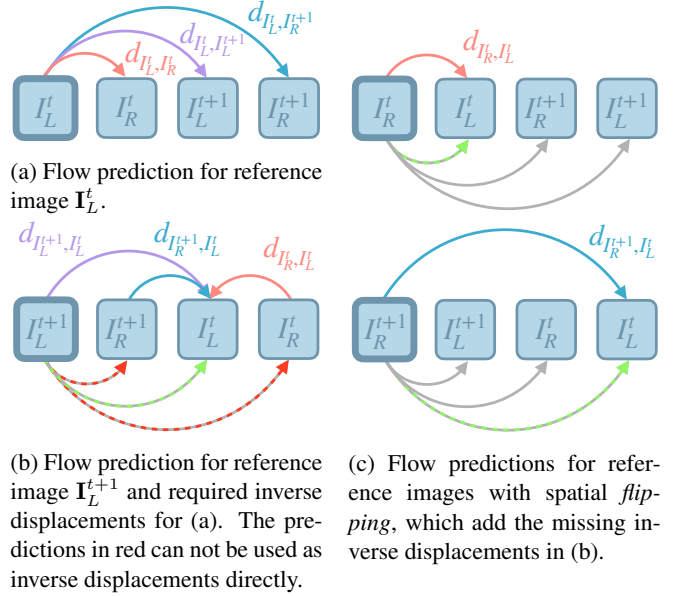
$d_{I_L^t, I_R^{t+1}}$

$d_{I_L^t, I_L^{t+1}}$

$d_{I_L^t, I_R^t}$

$I_L^t$ $I_R^t$ $I_L^{t+1}$ $I_R^{t+1}$

(a) Flow prediction for reference image $\mathbf{I}_L^t$.

$d_{I_R^t, I_L^t}$

$I_R^t$ $I_L^t$ $I_R^{t+1}$ $I_L^{t+1}$

$d_{I_L^{t+1}, I_L^t}$

$d_{I_R^{t+1}, I_L^t}$

$d_{I_R^t, I_L^t}$

$I_L^{t+1}$ $I_R^{t+1}$ $I_L^t$ $I_R^t$

$d_{I_R^{t+1}, I_L^t}$

$I_R^{t+1}$ $I_L^{t+1}$ $I_R^t$ $I_L^t$

(b) Flow prediction for reference image $\mathbf{I}_L^{t+1}$ and required inverse displacements for (a). The predictions in red can not be used as inverse displacements directly.

(c) Flow predictions for reference images with spatial *flipping*, which add the missing inverse displacements in (b).